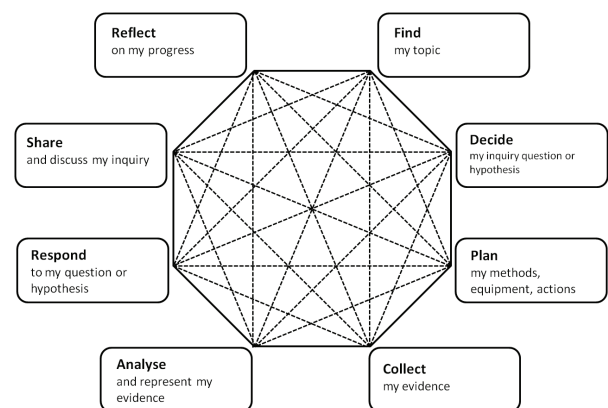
**Reflect**
on my progress

**Find**
my topic

**Share**
and discuss my inquiry

**Decide**
my inquiry question or hypothesis

**Respond**
to my question or hypothesis

**Plan**
my methods, equipment, actions

**Analyse**
and represent my evidence

**Collect**
my evidence